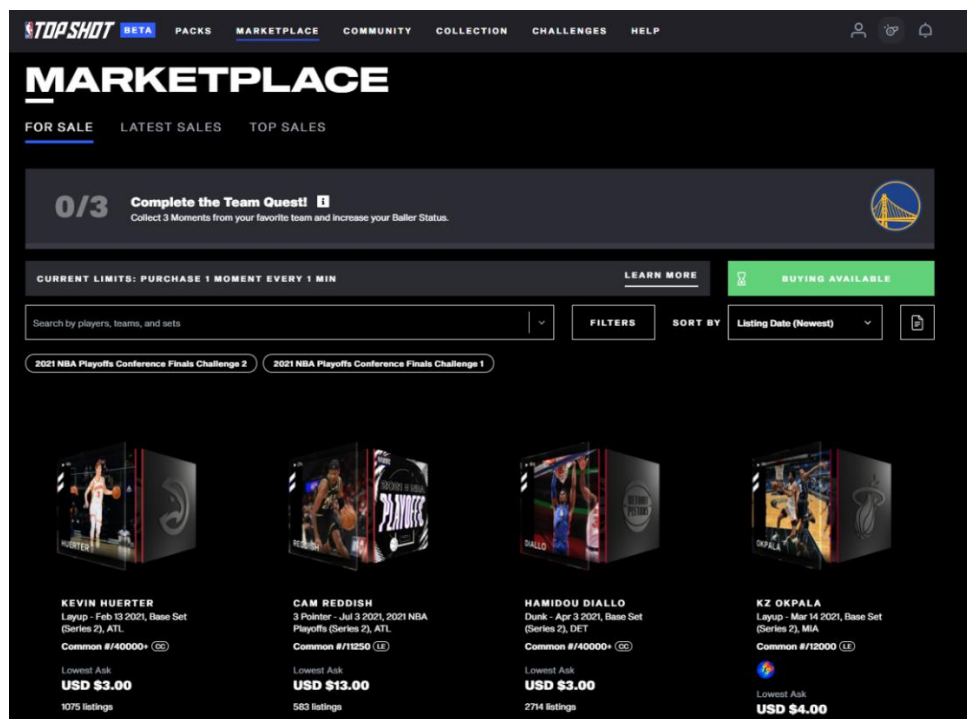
TOP SHOT BETA PACKS MARKETPLACE COMMUNITY COLLECTION CHALLENGES HELP

MARKETPLACE

FOR SALE LATEST SALES TOP SALES

0/3 Complete the Team Quest!
Collect 3 Moments from your favorite team and increase your Baller Status.

CURRENT LIMITS: PURCHASE 1 MOMENT EVERY 1 MIN
LEARN MORE
BUYING AVAILABLE

Search by players, teams, and sets
FILTERS
SORT BY Listing Date (Newest)

2021 NBA Playoffs Conference Finals Challenge 2
2021 NBA Playoffs Conference Finals Challenge 1

HUERTER
REDDISH
PLAYOFFS
DIALLO
PISTONS
OKPALA

KEVIN HUERTER
Layup - Feb 13 2021, Base Set (Series 2), ATL
Common #/40000+ CC
Lowest Ask
USD $3.00
1075 listings

CAM REDDISH
3 Pointer - Jul 3 2021, 2021 NBA Playoffs (Series 2), ATL
Common #/11250 LE
Lowest Ask
USD $13.00
583 listings

HAMIDOU DIALLO
Dunk - Apr 3 2021, Base Set (Series 2), DET
Common #/40000+ CC
Lowest Ask
USD $3.00
2714 listings

KZ OKPALA
Layup - Mar 14 2021, Base Set (Series 2), MIA
Common #/12000 LE
Lowest Ask
USD $4.00